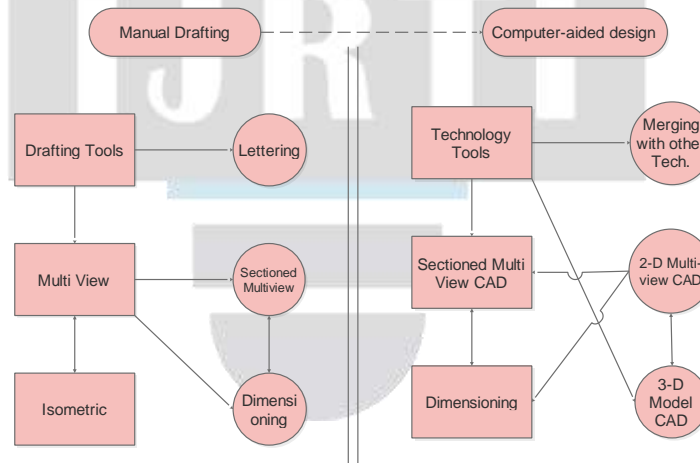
Manual Drafting

Computer-aided design

Drafting Tools

Lettering

Multi View

Sectioned Multiview

Isometric

Dimensioning

Technology Tools

Merging with othe Tech.

Sectioned Multi View CAD

2-D Multi-view CAD

Dimensioning

3-D Model CAD